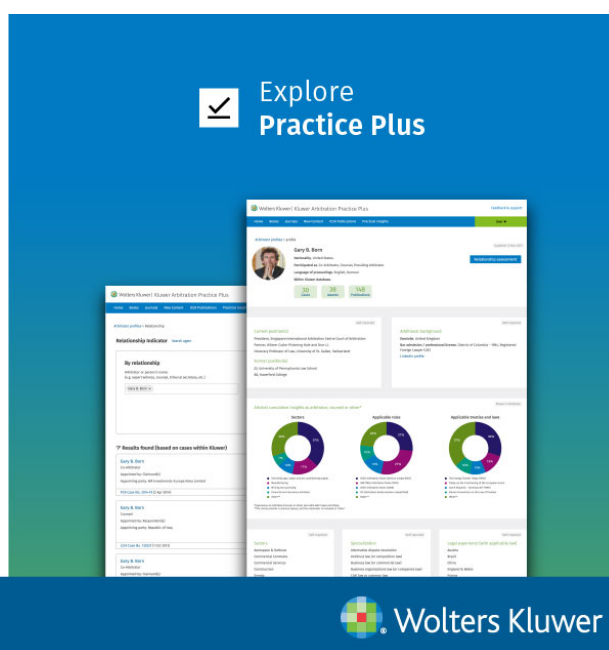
Explore
Practice Plus

Wolters Kluwer Arbitration Practice Plus

Gary B. Born

20 Cases
28 Awards
148 Publications

Relationship assessment

Current position(s)

Arbitrator background

Former position(s)

Sectors
Applicable rules
Applicable treaties and laws

Wolters Kluwer Arbitration Practice Plus

Relationship Indicator

By relationship

Gary B. Born

Results found (based on cases within Kluwer)

Gary B. Born

Gary B. Born

Gary B. Born

Wolters Kluwer